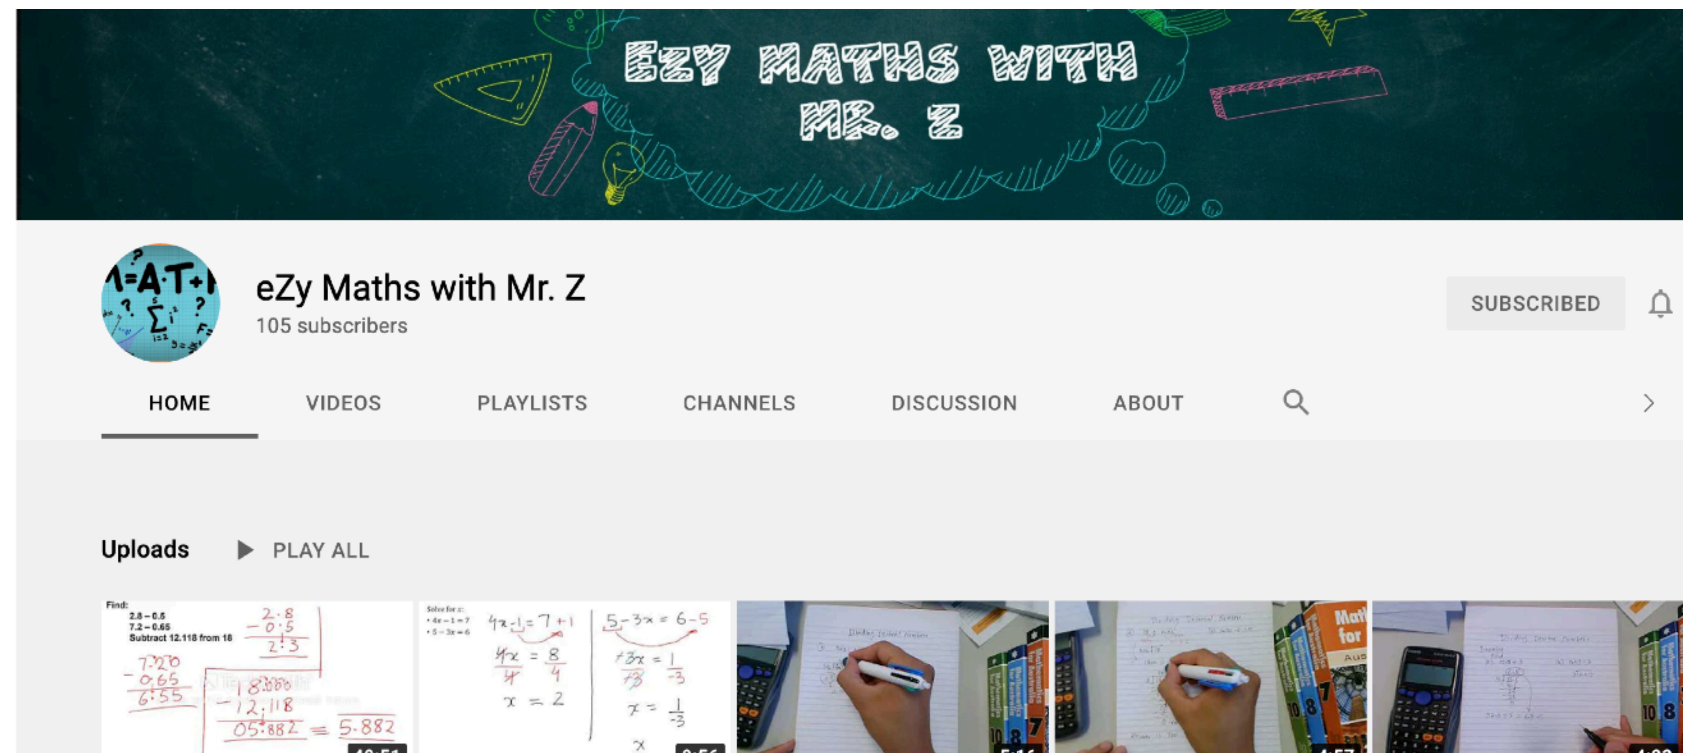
EZY MATHS WITH MR. Z

eZy Maths with Mr. Z
105 subscribers

SUBSCRIBED

HOME VIDEOS PLAYLISTS CHANNELS DISCUSSION ABOUT

Uploads PLAY ALL

Find:
2.8 − 0.5
7.2 − 0.65
Subtract 12.118 from 18

2.8
− 0.5
2.3

7.20
− 0.65
6.55

18.000
− 12.118
05.882 = 5.882

Solve for x:
• 4x − 1 = 7
• 5 − 3x = 6

4x − 1 = 7 + 1
$\frac{4x}{4} = \frac{8}{4}$
x = 2

5 − 3x = 6 − 5
$\frac{-3x}{-3} = \frac{1}{-3}$
$x = \frac{1}{-3}$

Math for
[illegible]